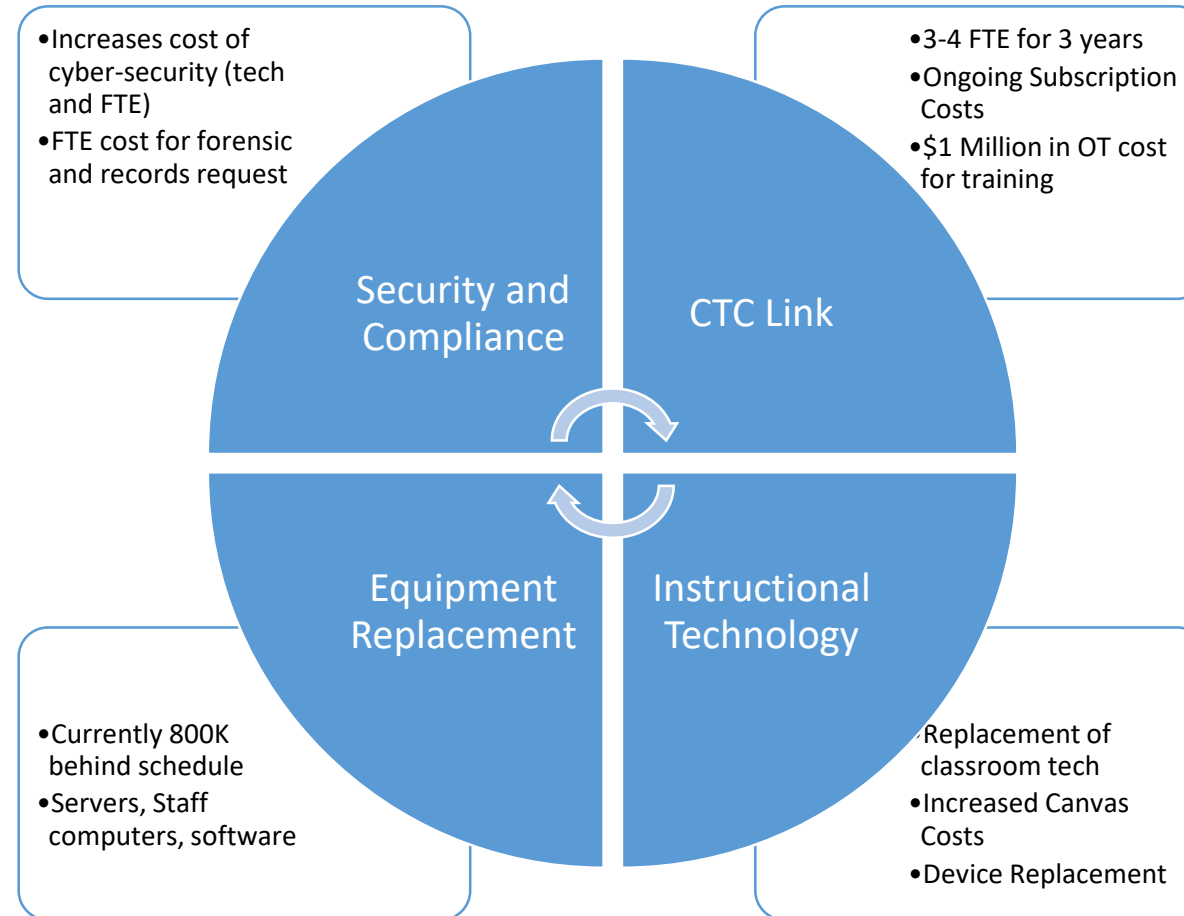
•Increases cost of cyber-security (tech and FTE)
•FTE cost for forensic and records request

•3-4 FTE for 3 years
•Ongoing Subscription Costs
•$1 Million in OT cost for training

Security and Compliance

CTC Link

Equipment Replacement

Instructional Technology

•Currently 800K behind schedule
•Servers, Staff computers, software

•Replacement of classroom tech
•Increased Canvas Costs
•Device Replacement